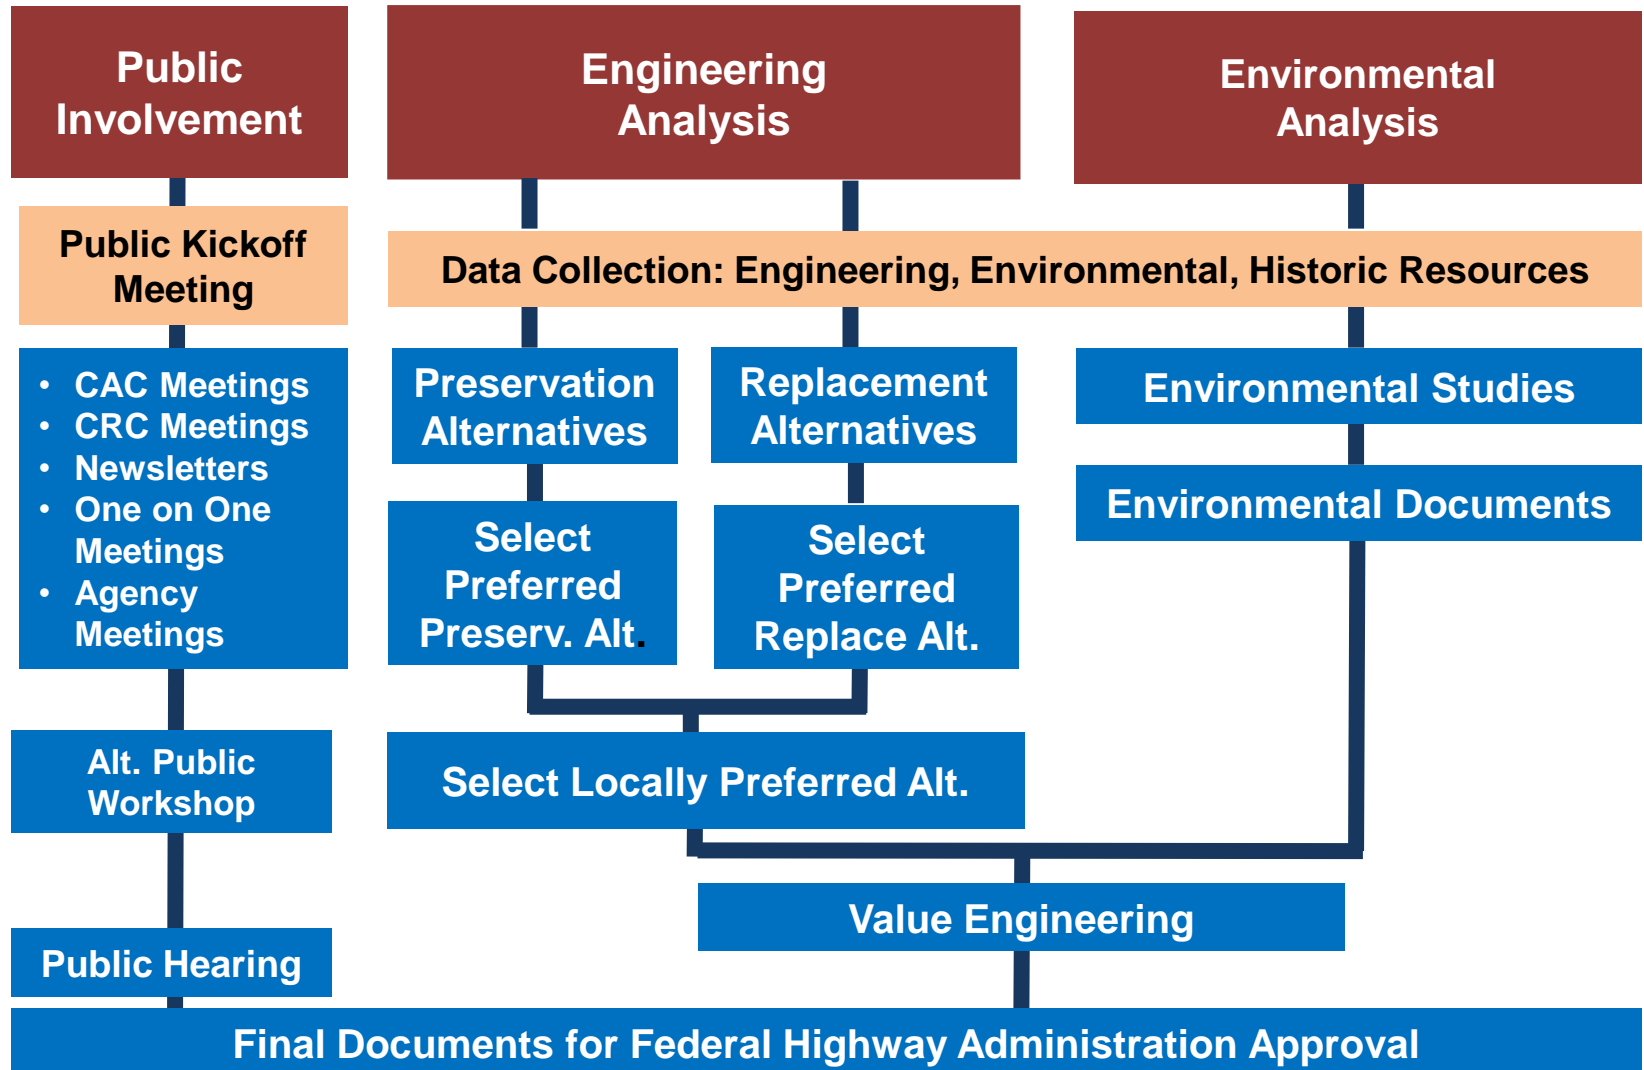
Public Involvement

Engineering Analysis

Environmental Analysis

Public Kickoff Meeting

Data Collection: Engineering, Environmental, Historic Resources

- CAC Meetings
- CRC Meetings
- Newsletters
- One on One Meetings
- Agency Meetings

Preservation Alternatives

Replacement Alternatives

Environmental Studies

Environmental Documents

Select Preferred Preserv. Alt.

Select Preferred Replace Alt.

Alt. Public Workshop

Select Locally Preferred Alt.

Value Engineering

Public Hearing

Final Documents for Federal Highway Administration Approval